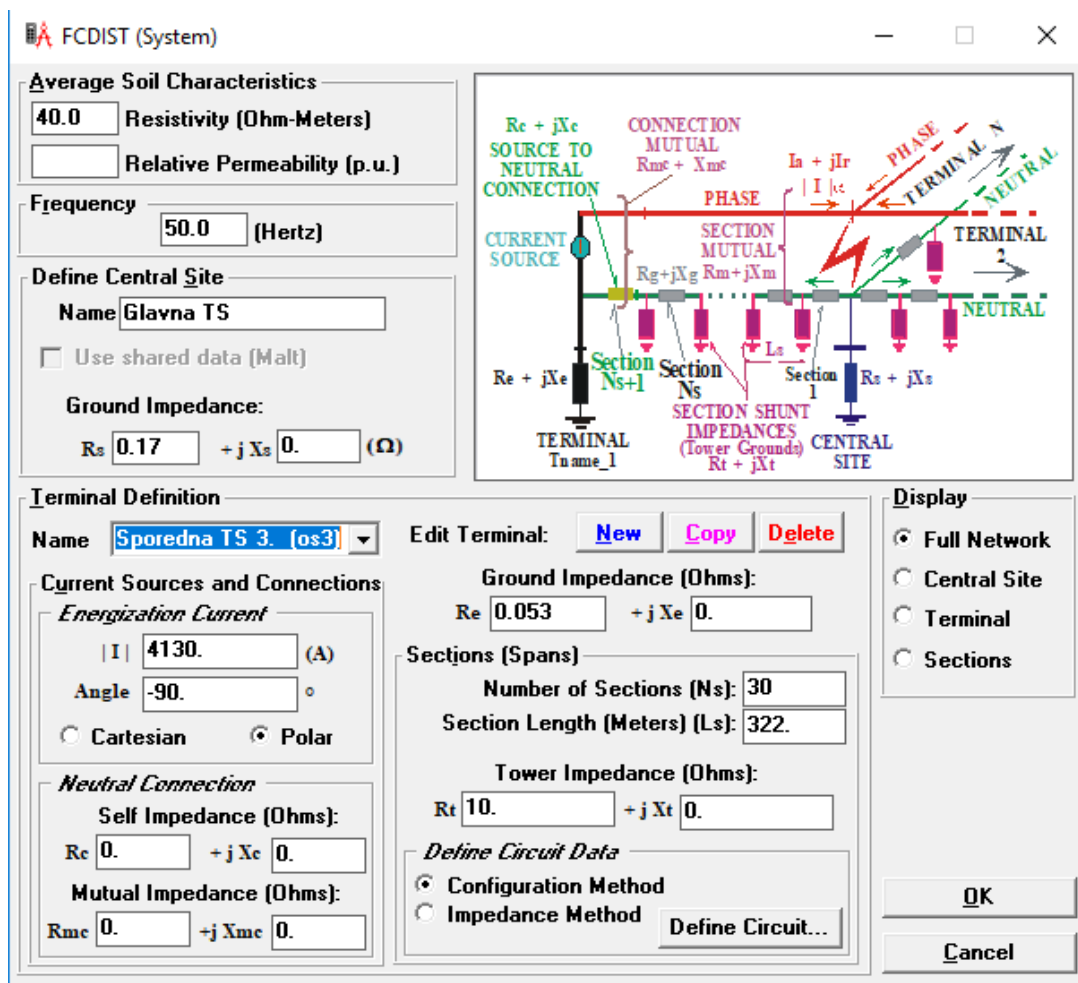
FCDIST (System)

Average Soil Characteristics
40.0 Resistivity (Ohm-Meters)
Relative Permeability (p.u.)

Frequency
50.0 (Hertz)

Define Central Site
Name Glavna TS
Use shared data (Malt)
Ground Impedance:
Rs 0.17 + j Xs 0. (Ω)

Rc + jXc
SOURCE TO NEUTRAL CONNECTION
CONNECTION MUTUAL Rmc + Xmc
PHASE
In + jIr
| I |sc
PHASE
TERMINAL N
NEUTRAL
CURRENT SOURCE
SECTION MUTUAL Rm+jXm
Rg+jXg
TERMINAL 2
NEUTRAL
Section Ns+1
Section Ns
Ls
Section 1
Re + jXe
Rs + jXs
SECTION SHUNT IMPEDANCES (Tower Grounds) Rt + jXt
TERMINAL Tname_1
CENTRAL SITE

Terminal Definition
Name Sporedna TS 3. (os3)
Edit Terminal: New Copy Delete
Current Sources and Connections
Energization Current
| I | 4130. (A)
Angle -90. °
Cartesian Polar
Neutral Connection
Self Impedance (Ohms):
Rc 0. + j Xc 0.
Mutual Impedance (Ohms):
Rmc 0. +j Xmc 0.

Ground Impedance (Ohms):
Re 0.053 + j Xe 0.
Sections (Spans)
Number of Sections (Ns): 30
Section Length (Meters) (Ls): 322.
Tower Impedance (Ohms):
Rt 10. + j Xt 0.
Define Circuit Data
Configuration Method
Impedance Method
Define Circuit...

Display
Full Network
Central Site
Terminal
Sections

OK
Cancel